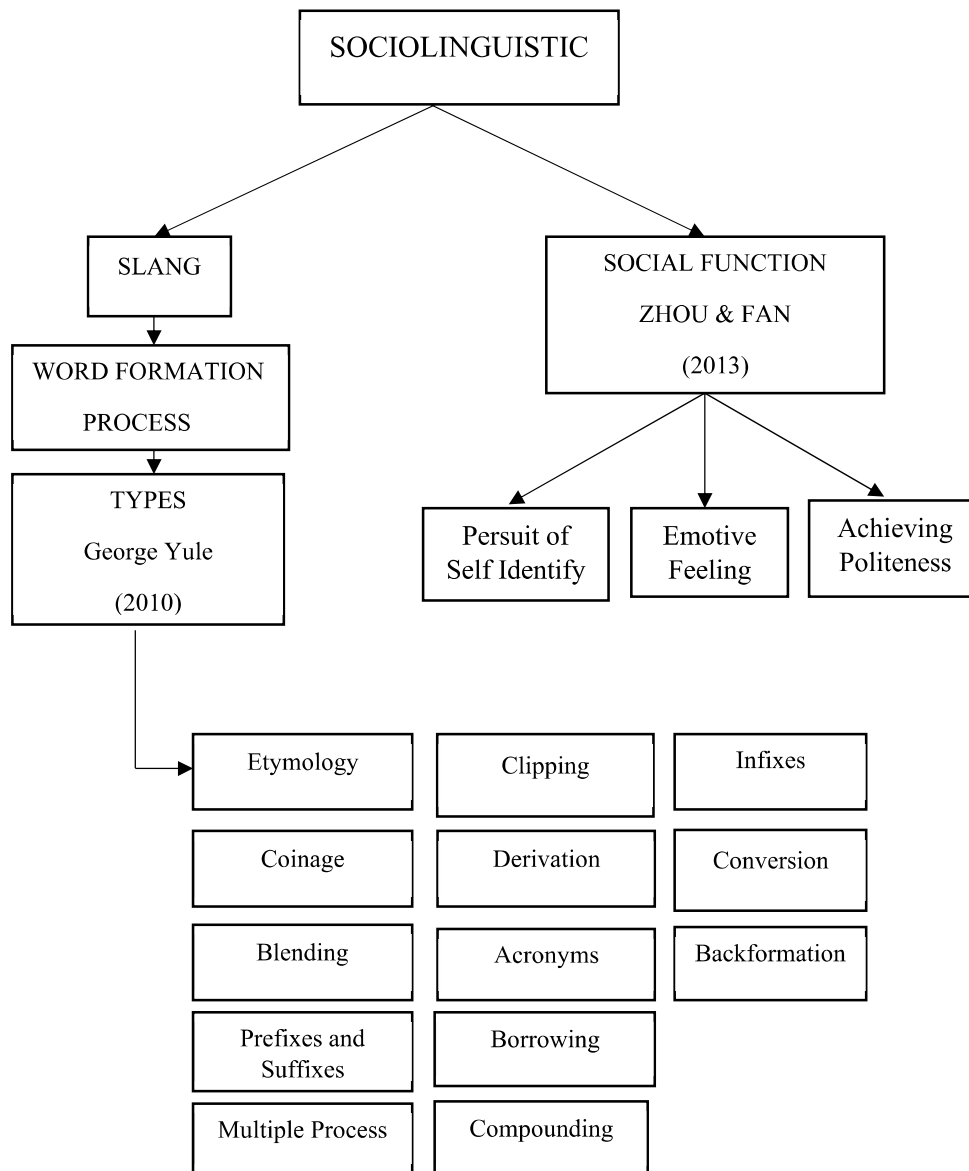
SOCIOLINGUISTIC

SLANG

WORD FORMATION PROCESS

TYPES
George Yule
(2010)

SOCIAL FUNCTION
ZHOU & FAN
(2013)

Persuit of Self Identify

Emotive Feeling

Achieving Politeness

Etymology

Clipping

Infixes

Coinage

Derivation

Conversion

Blending

Acronyms

Backformation

Prefixes and Suffixes

Borrowing

Multiple Process

Compounding